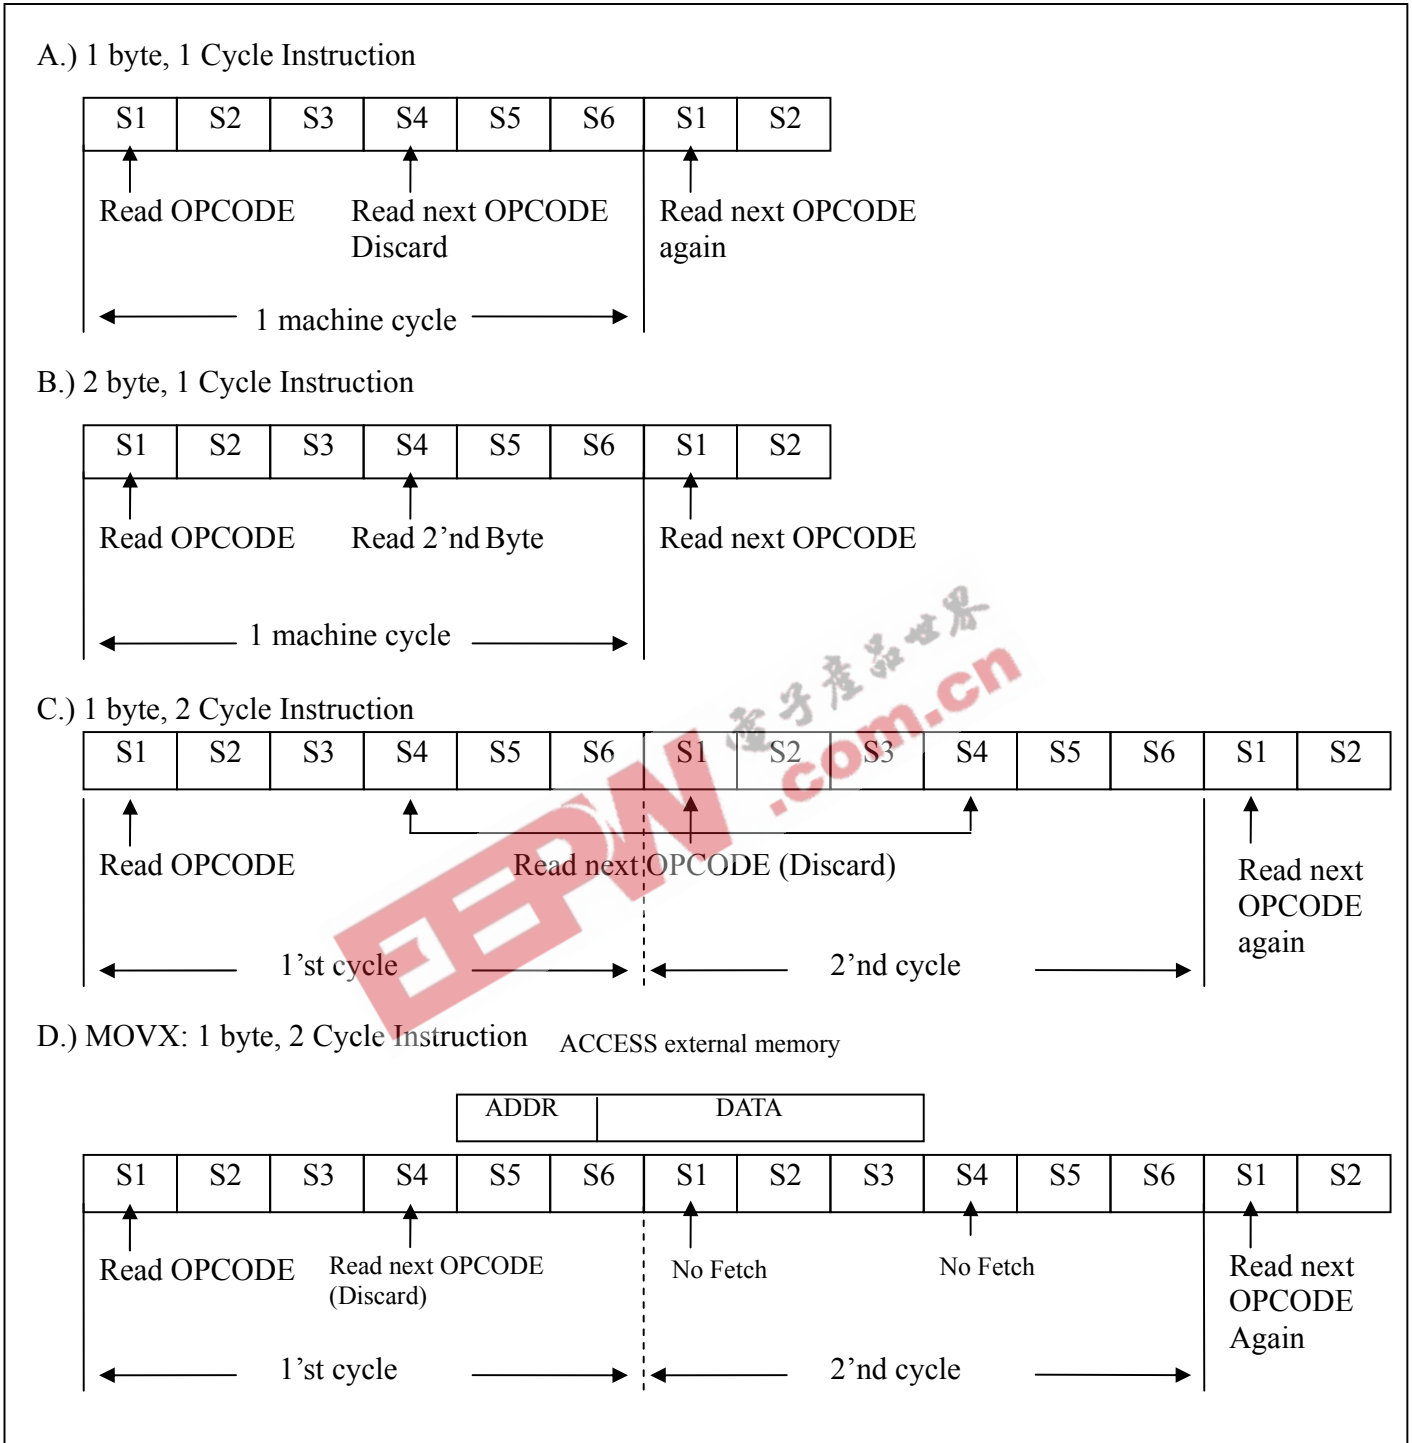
A.) 1 byte, 1 Cycle Instruction

| S1 | S2 | S3 | S4 | S5 | S6 | S1 | S2 |
|---|---|---|---|---|---|---|---|

Read OPCODE

Read next OPCODE Discard

Read next OPCODE again

1 machine cycle

B.) 2 byte, 1 Cycle Instruction

| S1 | S2 | S3 | S4 | S5 | S6 | S1 | S2 |
|---|---|---|---|---|---|---|---|

Read OPCODE

Read 2'nd Byte

Read next OPCODE

1 machine cycle

C.) 1 byte, 2 Cycle Instruction

| S1 | S2 | S3 | S4 | S5 | S6 | S1 | S2 | S3 | S4 | S5 | S6 | S1 | S2 |
|---|---|---|---|---|---|---|---|---|---|---|---|---|---|

Read OPCODE

Read next OPCODE (Discard)

Read next OPCODE again

1'st cycle

2'nd cycle

D.) MOVX: 1 byte, 2 Cycle Instruction

ACCESS external memory

ADDR DATA

| S1 | S2 | S3 | S4 | S5 | S6 | S1 | S2 | S3 | S4 | S5 | S6 | S1 | S2 |
|---|---|---|---|---|---|---|---|---|---|---|---|---|---|

Read OPCODE

Read next OPCODE (Discard)

No Fetch

No Fetch

Read next OPCODE Again

1'st cycle

2'nd cycle

EEPW 電子產品世界 .com.cn